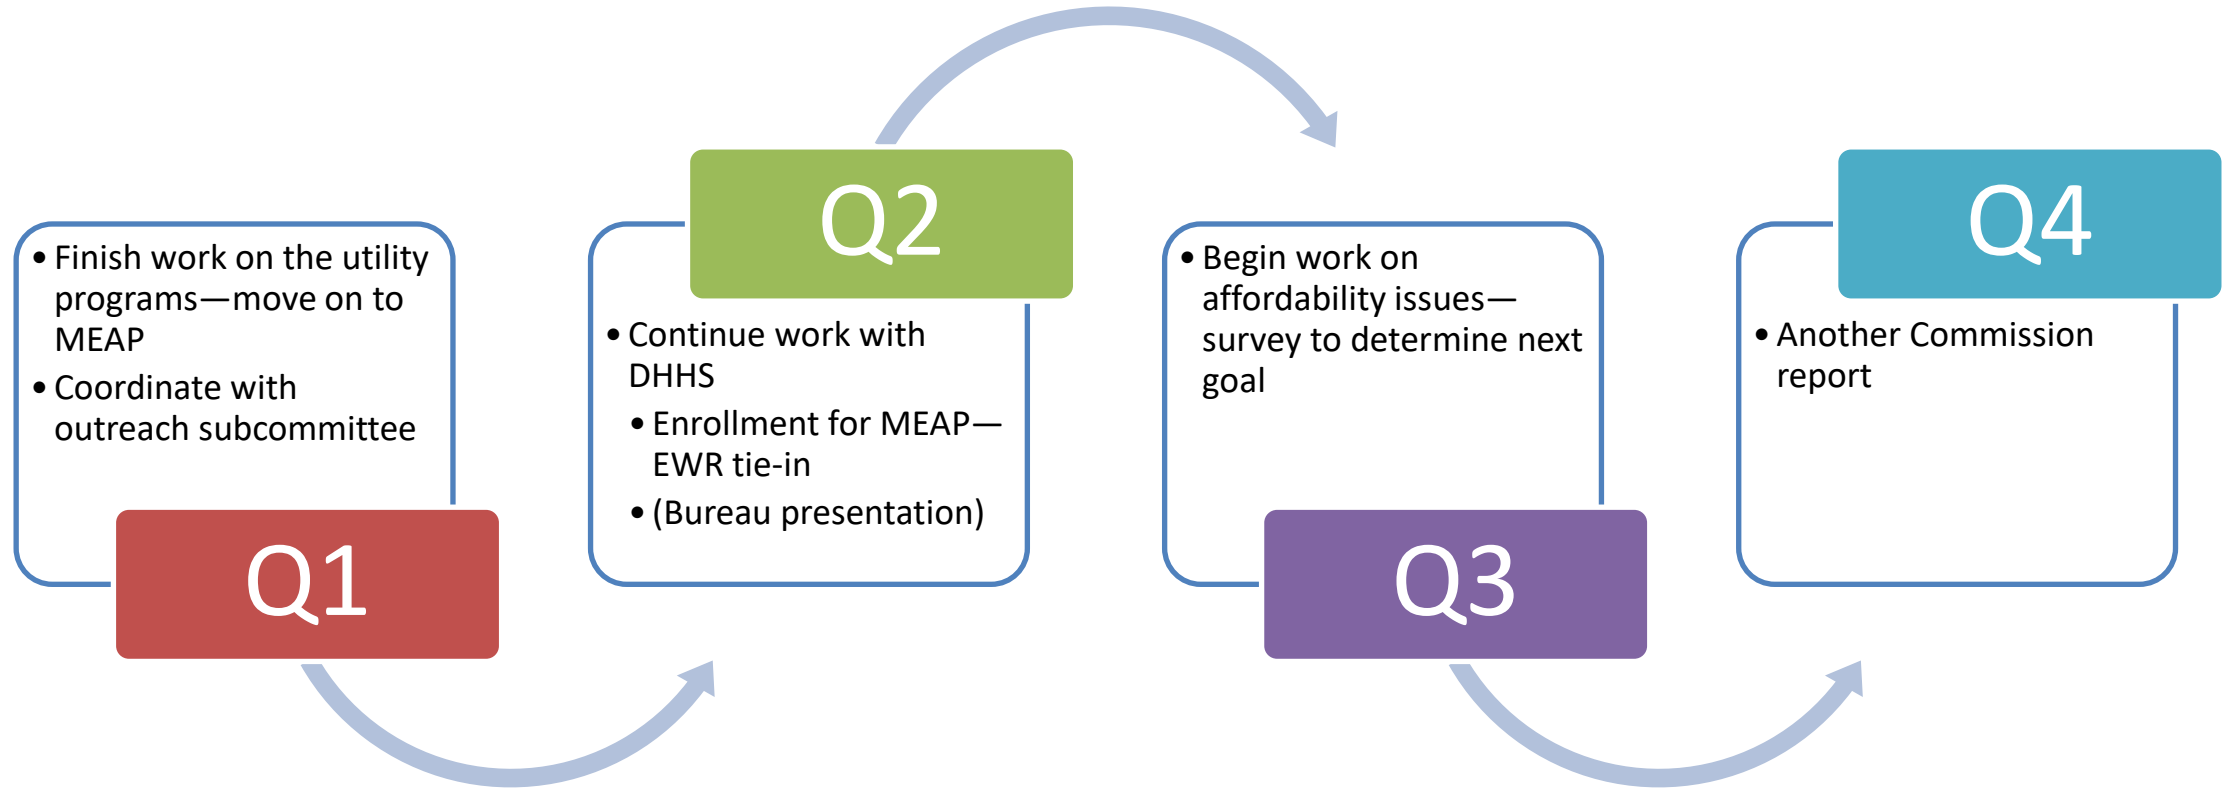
- Finish work on the utility programs—move on to MEAP
- Coordinate with outreach subcommittee

Q1

Q2

- Continue work with DHHS
  - Enrollment for MEAP—EWR tie-in
  - (Bureau presentation)

- Begin work on affordability issues—survey to determine next goal

Q3

Q4

- Another Commission report